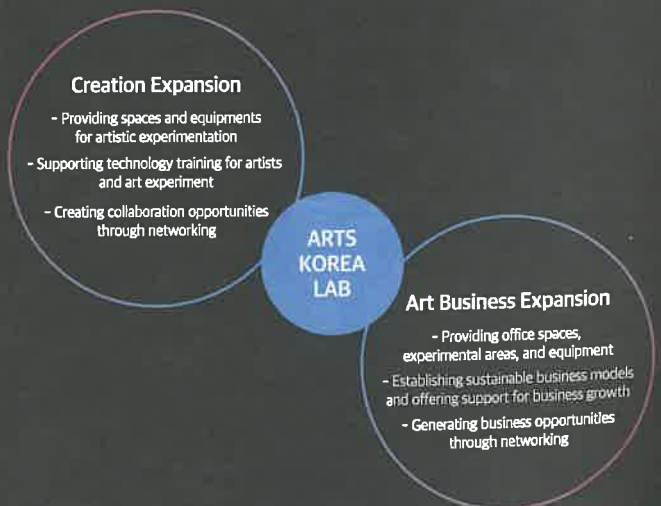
Creation Expansion

- Providing spaces and equipments for artistic experimentation

- Supporting technology training for artists and art experiment

- Creating collaboration opportunities through networking

ARTS KOREA LAB

Art Business Expansion

- Providing office spaces, experimental areas, and equipment

- Establishing sustainable business models and offering support for business growth

- Generating business opportunities through networking